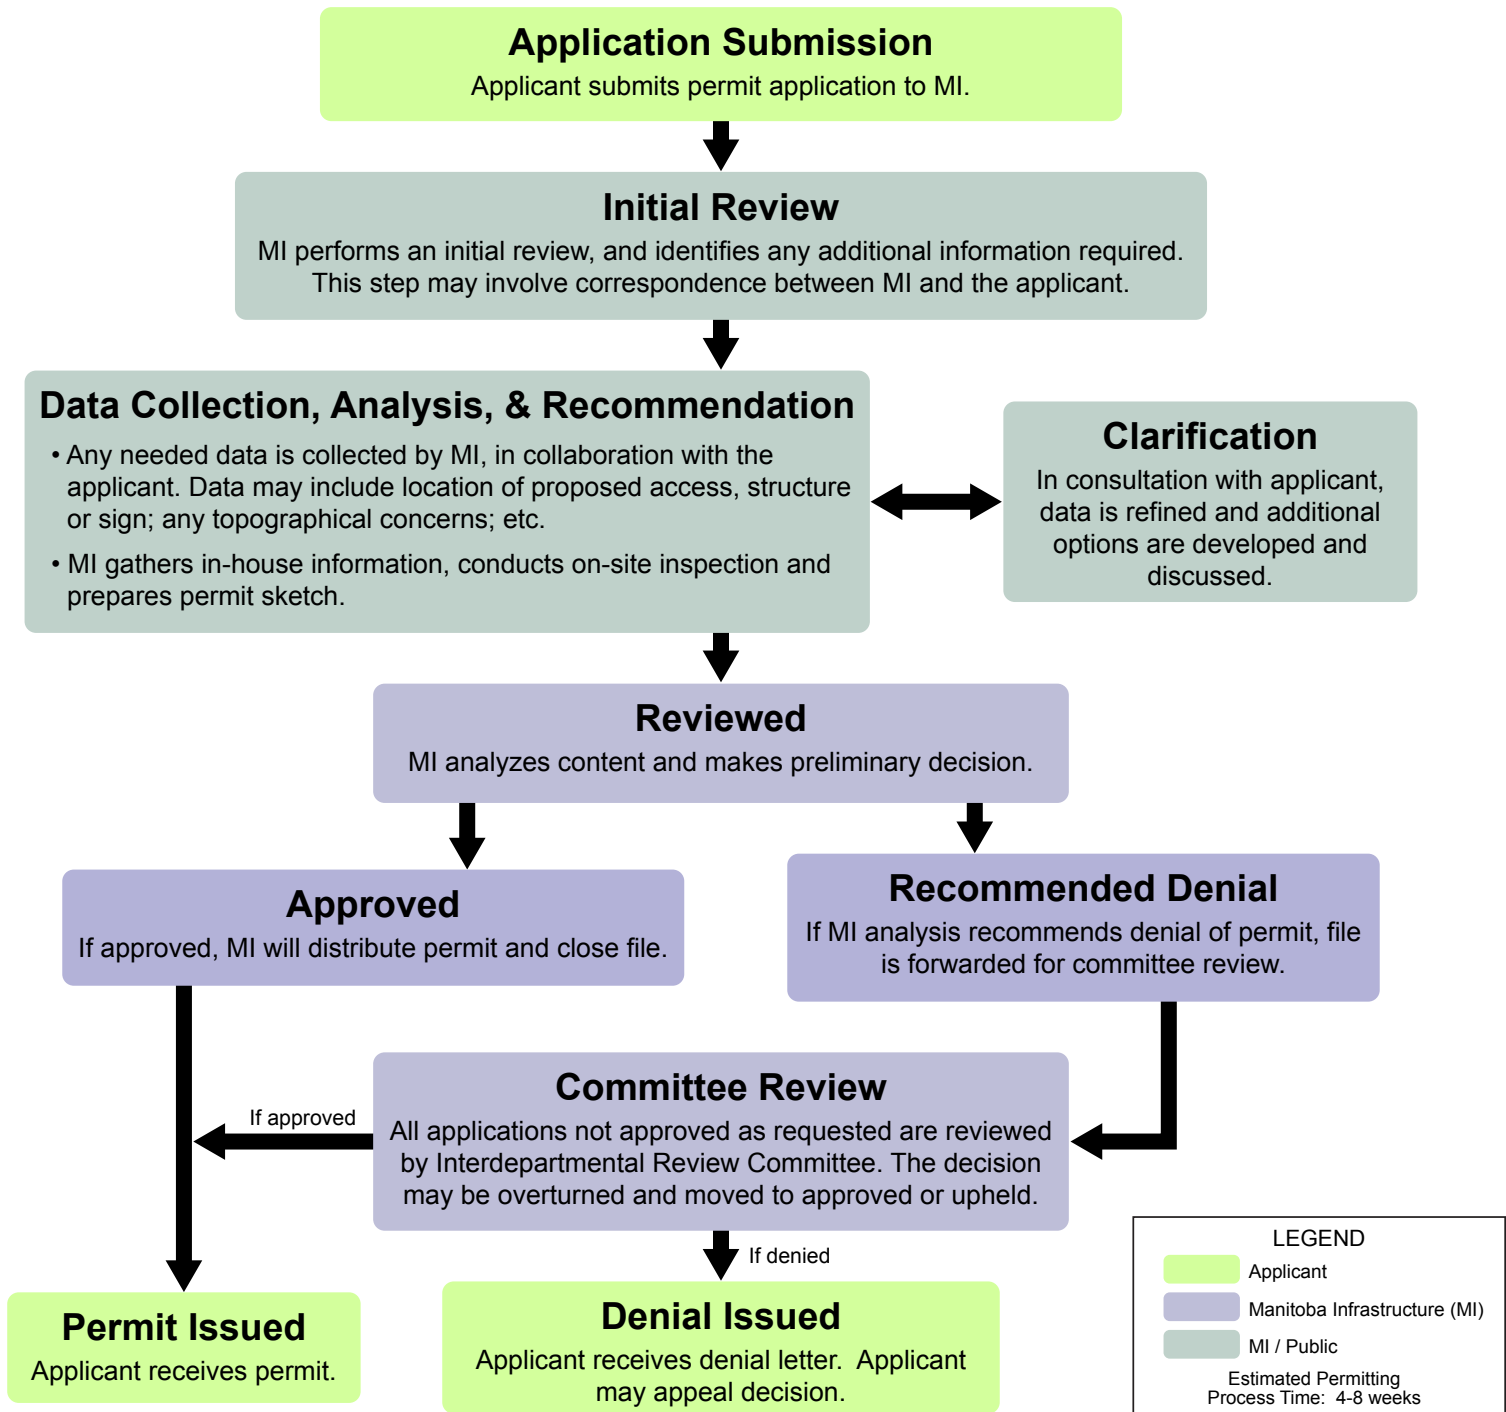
Application Submission
Applicant submits permit application to MI.

Initial Review
MI performs an initial review, and identifies any additional information required. This step may involve correspondence between MI and the applicant.

Data Collection, Analysis, & Recommendation
• Any needed data is collected by MI, in collaboration with the applicant. Data may include location of proposed access, structure or sign; any topographical concerns; etc.
• MI gathers in-house information, conducts on-site inspection and prepares permit sketch.

Clarification
In consultation with applicant, data is refined and additional options are developed and discussed.

Reviewed
MI analyzes content and makes preliminary decision.

Approved
If approved, MI will distribute permit and close file.

Recommended Denial
If MI analysis recommends denial of permit, file is forwarded for committee review.

Committee Review
All applications not approved as requested are reviewed by Interdepartmental Review Committee. The decision may be overturned and moved to approved or upheld.

If approved

If denied

Permit Issued
Applicant receives permit.

Denial Issued
Applicant receives denial letter. Applicant may appeal decision.

LEGEND
Applicant
Manitoba Infrastructure (MI)
MI / Public
Estimated Permitting Process Time: 4-8 weeks